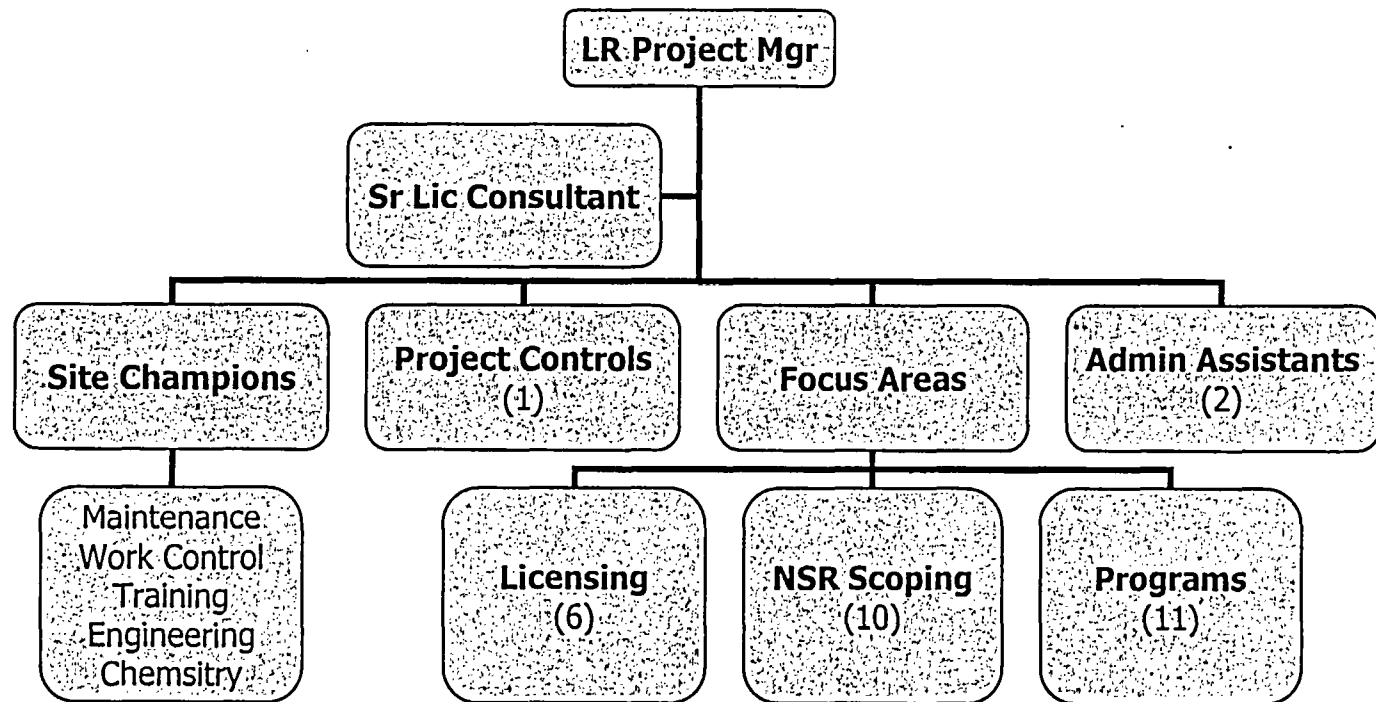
LR Project Mgr

Sr Lic Consultant

Site Champions

Project Controls
(1)

Focus Areas

Admin Assistants
(2)

Maintenance
Work Control
Training
Engineering
Chemsitry

Licensing
(6)

NSR Scoping
(10)

Programs
(11)